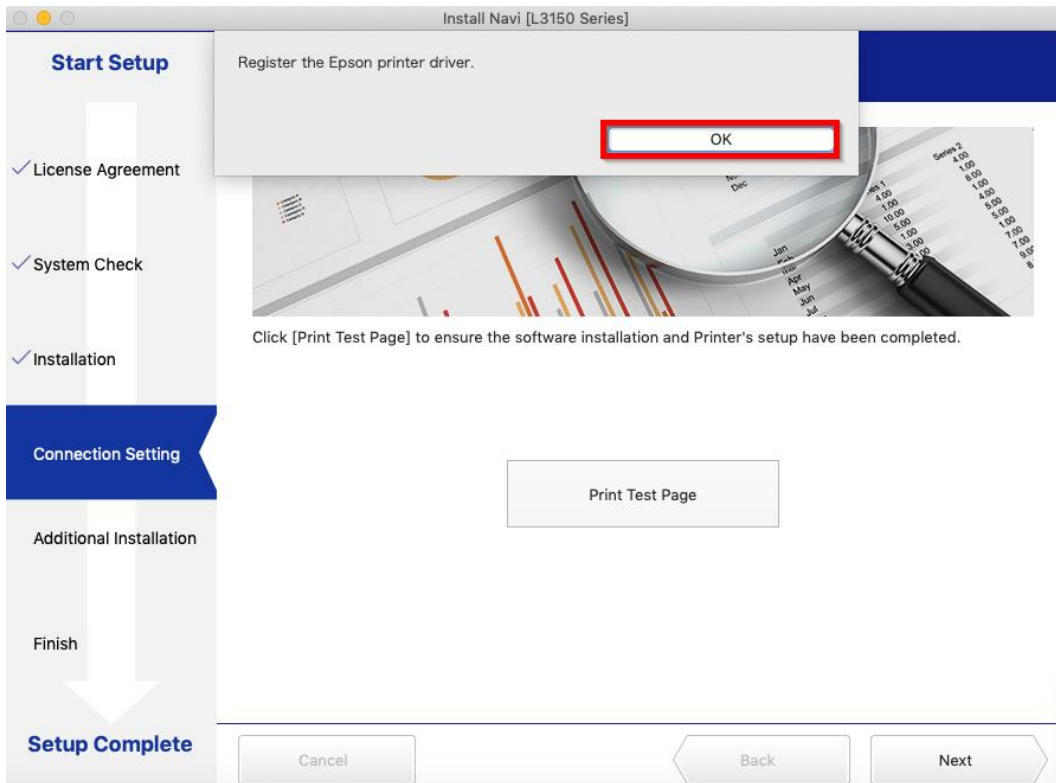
Install Navi [L3150 Series]

Start Setup

Register the Epson printer driver.

OK

✓License Agreement

✓System Check

✓Installation

Connection Setting

Additional Installation

Finish

Setup Complete

Click [Print Test Page] to ensure the software installation and Printer's setup have been completed.

Print Test Page

Cancel

Back

Next